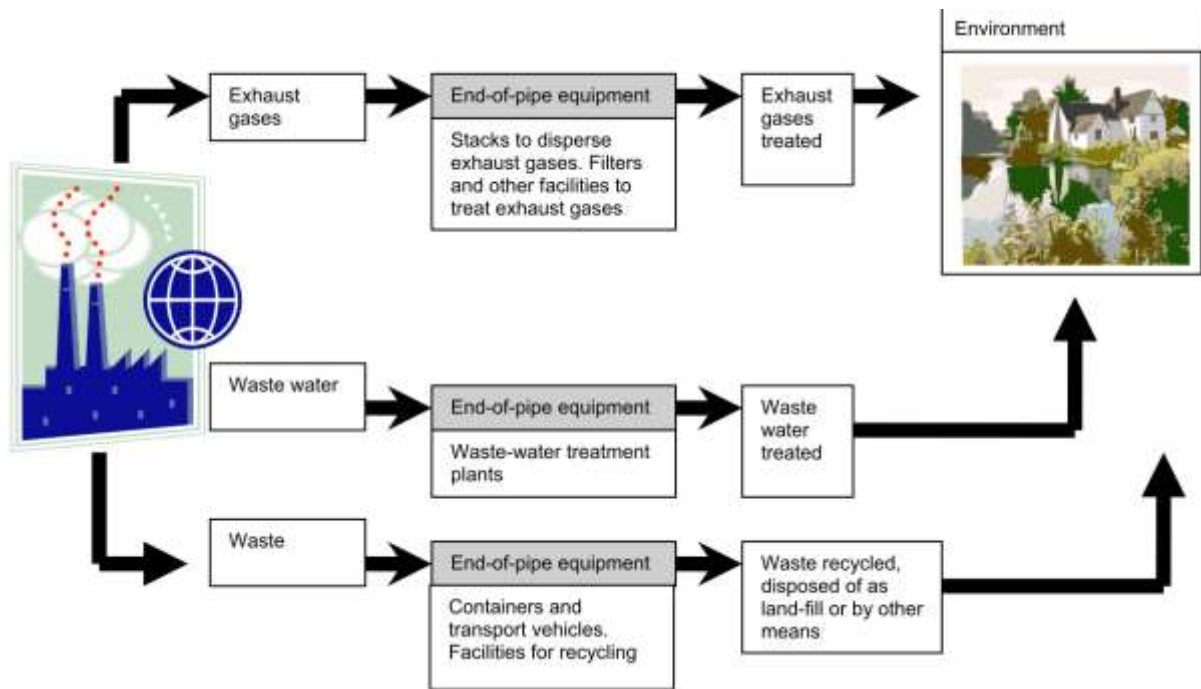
Exhaust gases

End-of-pipe equipment

Stacks to disperse exhaust gases. Filters and other facilities to treat exhaust gases

Exhaust gases treated

Environment

Waste water

End-of-pipe equipment

Waste-water treatment plants

Waste water treated

Waste

End-of-pipe equipment

Containers and transport vehicles. Facilities for recycling

Waste recycled, disposed of as land-fill or by other means